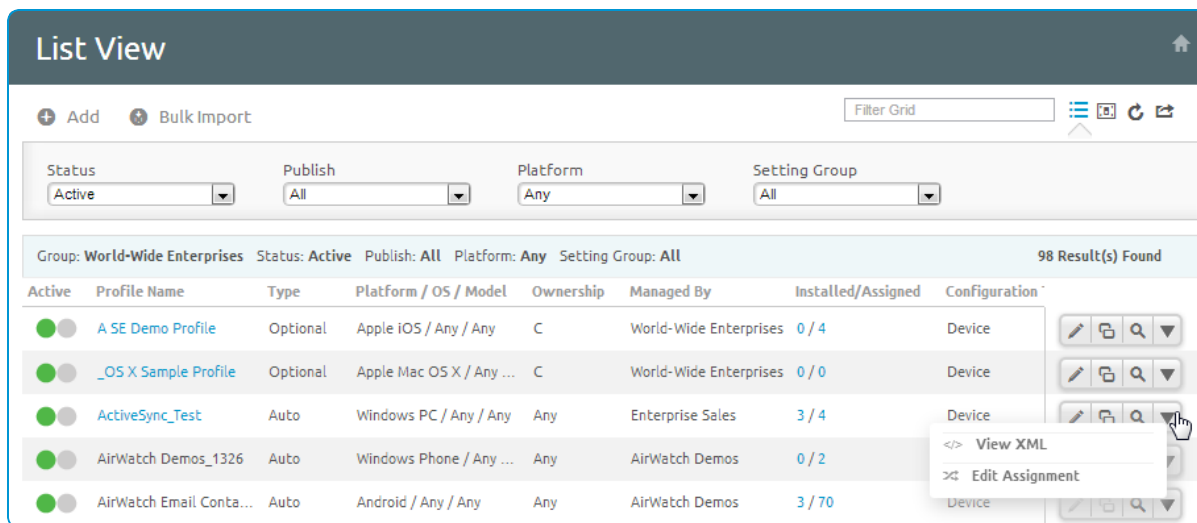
List View

Add Bulk Import

Filter Grid

Status
Active

Publish
All

Platform
Any

Setting Group
All

Group: **World-Wide Enterprises** Status: **Active** Publish: **All** Platform: **Any** Setting Group: **All**

98 Result(s) Found

| Active | Profile Name | Type | Platform / OS / Model | Ownership | Managed By | Installed/Assigned | Configuration |
|---|---|---|---|---|---|---|---|
| | A SE Demo Profile | Optional | Apple iOS / Any / Any | C | World-Wide Enterprises | 0 / 4 | Device |
| | _OS X Sample Profile | Optional | Apple Mac OS X / Any ... | C | World-Wide Enterprises | 0 / 0 | Device |
| | ActiveSync_Test | Auto | Windows PC / Any / Any | Any | Enterprise Sales | 3 / 4 | Device |
| | AirWatch Demos_1326 | Auto | Windows Phone / Any ... | Any | AirWatch Demos | 0 / 2 | |
| | AirWatch Email Conta... | Auto | Android / Any / Any | Any | AirWatch Demos | 3 / 70 | Device |

View XML
Edit Assignment